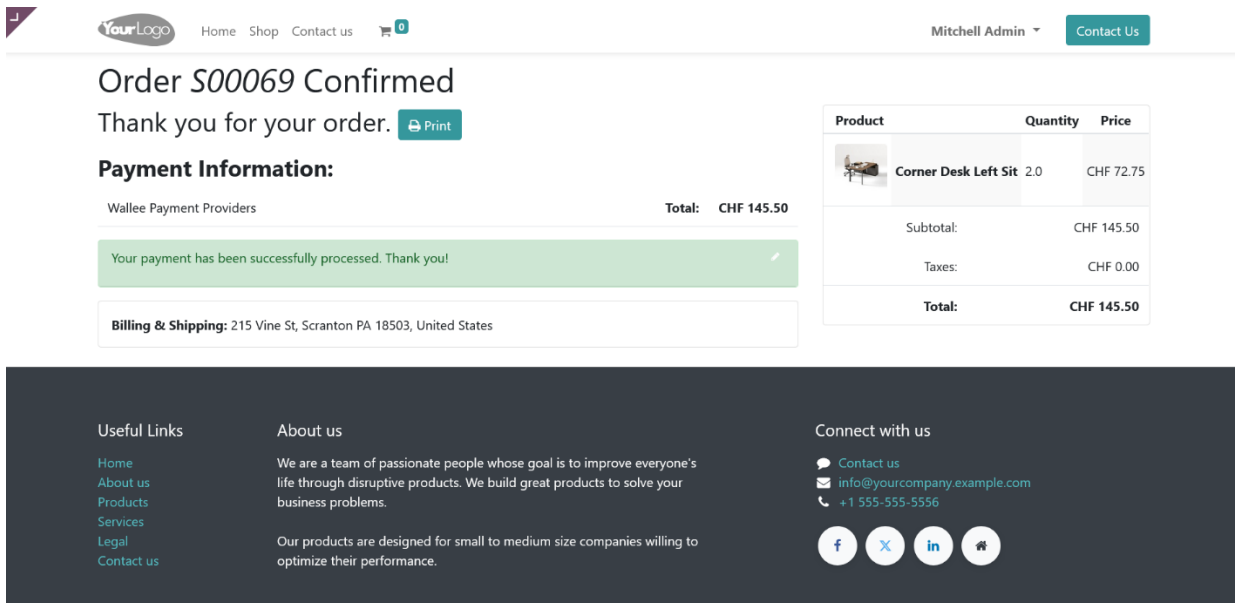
YourLogo Home Shop Contact us 0 Mitchell Admin Contact Us

Order S00069 Confirmed

Thank you for your order. Print

Payment Information:

Wallee Payment Providers Total: CHF 145.50

Your payment has been successfully processed. Thank you!

Billing & Shipping: 215 Vine St, Scranton PA 18503, United States

| Product | Quantity | Price |
|---|---|---|
| Corner Desk Left Sit | 2.0 | CHF 72.75 |
| Subtotal: | | CHF 145.50 |
| Taxes: | | CHF 0.00 |
| Total: | | CHF 145.50 |

Useful Links
Home
About us
Products
Services
Legal
Contact us

About us
We are a team of passionate people whose goal is to improve everyone's life through disruptive products. We build great products to solve your business problems.

Our products are designed for small to medium size companies willing to optimize their performance.

Connect with us
Contact us
info@yourcompany.example.com
+1 555-555-5556